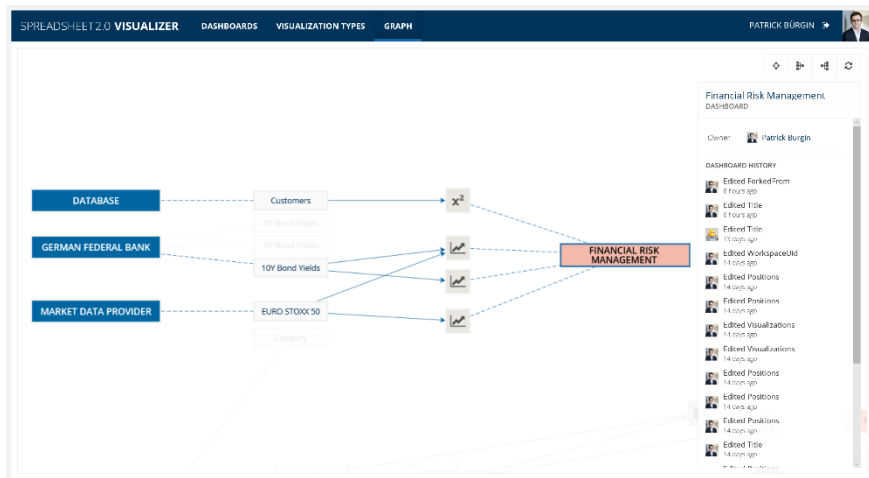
SPREADSHEET 2.0 VISUALIZER DASHBOARDS VISUALIZATION TYPES GRAPH

PATRICK BÜRGIN

DATABASE

GERMAN FEDERAL BANK

MARKET DATA PROVIDER

Customers

2Y Bond Yields

5Y Bond Yields

10Y Bond Yields

EURO STOXX 50

Category

$x^2$

FINANCIAL RISK MANAGEMENT

Financial Risk Management
DASHBOARD

Owner Patrick Bürgin

DASHBOARD HISTORY

Edited ForkedFrom
6 hours ago

Edited Title
6 hours ago

Edited Title
13 days ago

Edited WorkspaceUId
14 days ago

Edited Positions
14 days ago

Edited Positions
14 days ago

Edited Visualizations
14 days ago

Edited Visualizations
14 days ago

Edited Positions
14 days ago

Edited Positions
14 days ago

Edited Positions
14 days ago

Edited Title
14 days ago

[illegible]